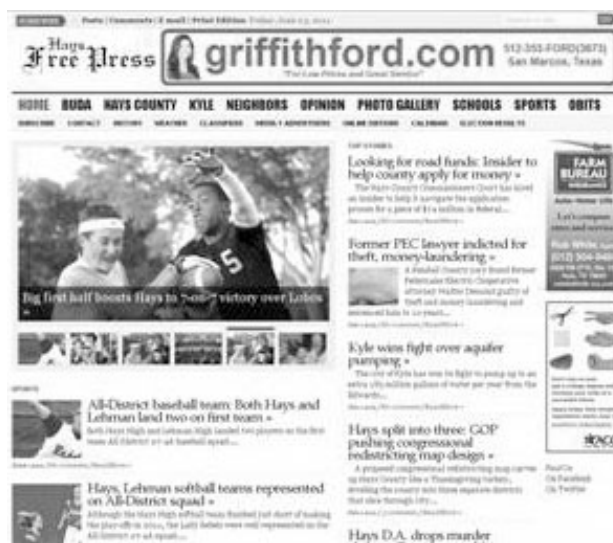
Posts | Comments | E-mail | Print Edition

Hays Free Press

griffithford.com 512-353-FORD(3673) San Marcos, Texas

"For Low Prices and Great Service"

HOME BUDA HAYS COUNTY KYLE NEIGHBORS OPINION PHOTO GALLERY SCHOOLS SPORTS OBITS

SUBSCRIBE CONTACT HISTORY WEATHER CLASSIFIEDS ONLINE EDITION CALENDAR ELECTION RESULTS

TOP STORIES

Looking for road funds: Insider to help county apply for money »

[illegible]

Former PEC lawyer indicted for theft, money-laundering »

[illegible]

Kyle wins fight over aquifer pumping »

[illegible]

Hays split into three: GOP pushing congressional redistricting map design »

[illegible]

Hays D.A. drops murder

Big first half boosts Hays to 7-0 victory over Lobos

SPORTS

All-District baseball team: Both Hays and Lehman land two on first team »

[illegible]

Hays, Lehman softball teams represented on All-District squad »

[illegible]

FARM BUREAU

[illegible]

Find Us On Facebook On Twitter